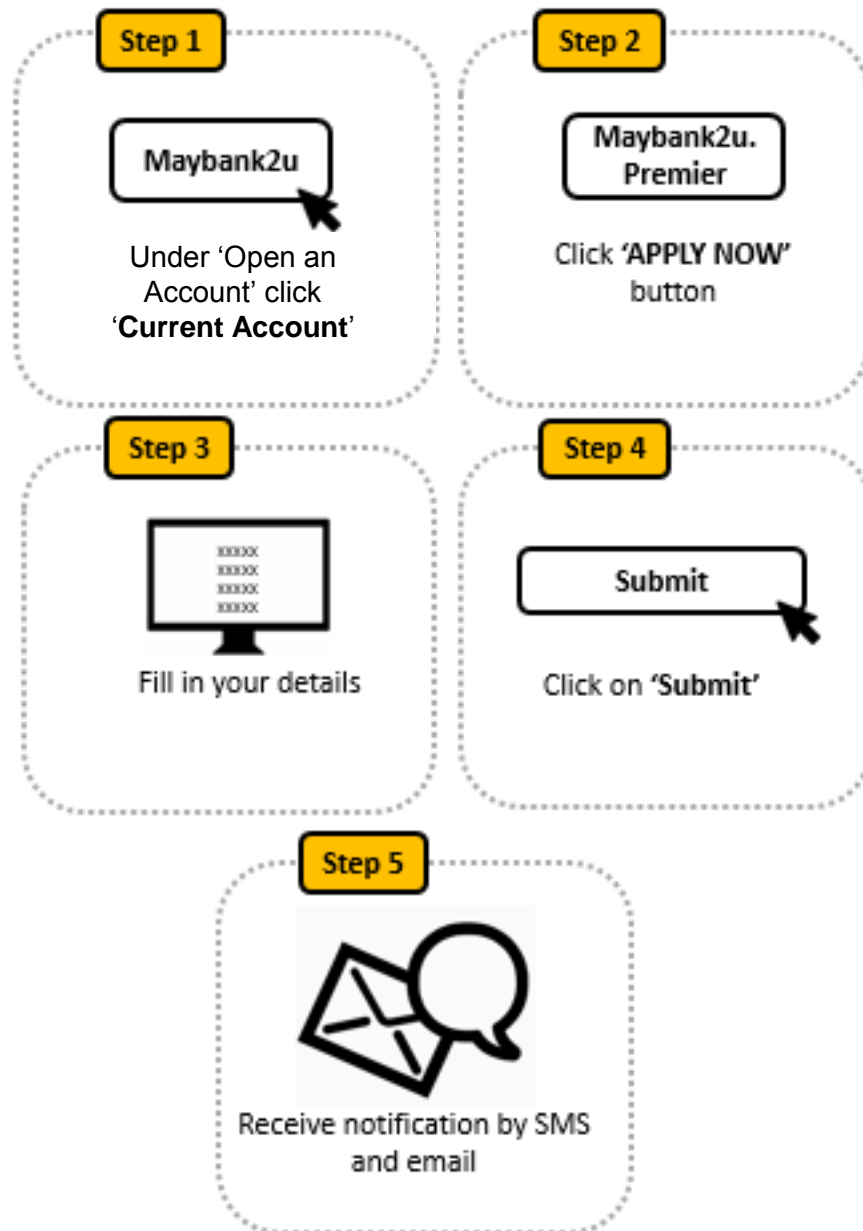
Step 1

Maybank2u

Under 'Open an Account' click '**Current Account**'

Step 2

Maybank2u. Premier

Click **'APPLY NOW'** button

Step 3

XXXXX
XXXXX
XXXXX
XXXXX

Fill in your details

Step 4

Submit

Click on **'Submit'**

Step 5

Receive notification by SMS and email